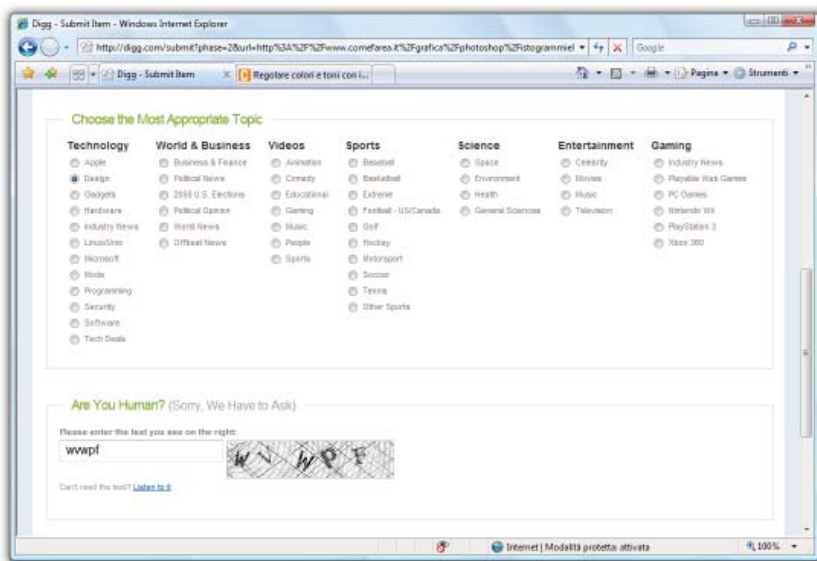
Digg - Submit Item - Windows Internet Explorer

http://digg.com/submit?phase=2&url=http%3A%2F%2Fwww.comefarea.it%2Fgrafica%2Fphotoshop%2Fistogrammiel

Google

Digg - Submit Item

Regolare colori e toni con i...

Pagina

Strumenti

Choose the Most Appropriate Topic

Technology
Apple
Design
Gadgets
Hardware
Industry News
Linux/Unix
Microsoft
Mods
Programming
Security
Software
Tech Deals

World & Business
Business & Finance
Political News
2008 U.S. Elections
Political Opinion
World News
Offbeat News

Videos
Animation
Comedy
Educational
Gaming
Music
People
Sports

Sports
Baseball
Basketball
Extreme
Football - US/Canada
Golf
Hockey
Motorsport
Soccer
Tennis
Other Sports

Science
Space
Environment
Health
General Sciences

Entertainment
Celebrity
Movies
Music
Television

Gaming
Industry News
Playable Web Games
PC Games
Nintendo Wii
PlayStation 3
Xbox 360

Are You Human? (Sorry, We Have to Ask)

Please enter the text you see on the right:

wvwpf

WVWPF

Can't read the text? Listen to it

Internet | Modalità protetta: attivata

100%